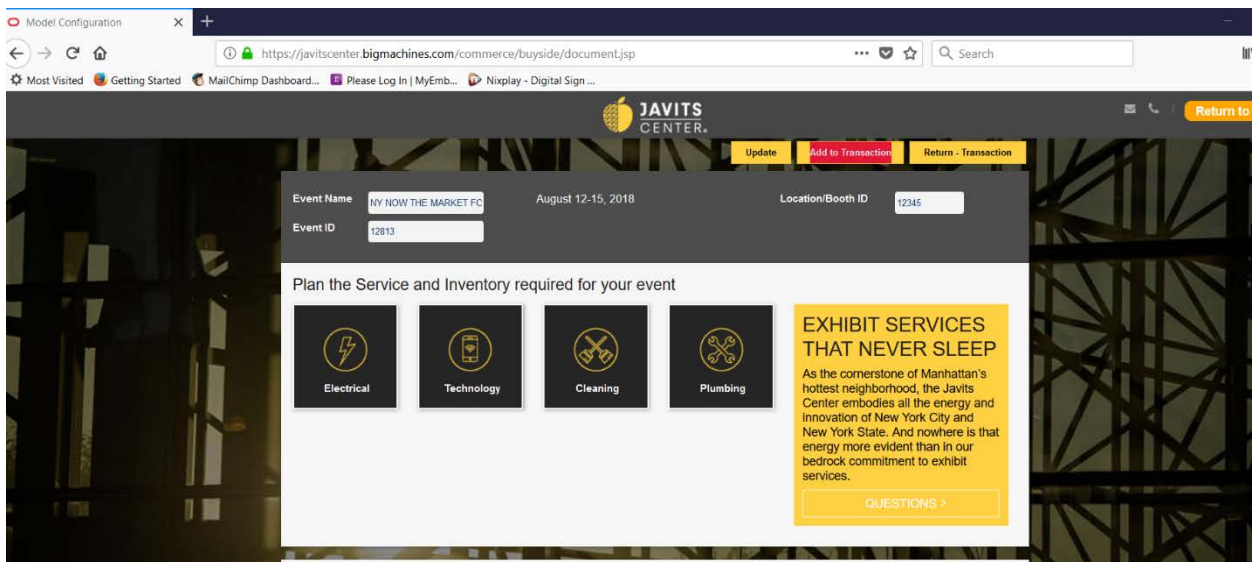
Model Configuration

https://javitscenter.bigmachines.com/commerce/buyside/document.jsp

Search

Most Visited Getting Started MailChimp Dashboard... Please Log In | MyEmb... Nixplay - Digital Sign ...

JAVITS CENTER.

Return to

Update Add to Transaction Return - Transaction

Event Name NY NOW THE MARKET FC August 12-15, 2018 Location/Booth ID 12345

Event ID 12813

Plan the Service and Inventory required for your event

Electrical

Technology

Cleaning

Plumbing

EXHIBIT SERVICES THAT NEVER SLEEP

As the cornerstone of Manhattan's hottest neighborhood, the Javits Center embodies all the energy and innovation of New York City and New York State. And nowhere is that energy more evident than in our bedrock commitment to exhibit services.

QUESTIONS >